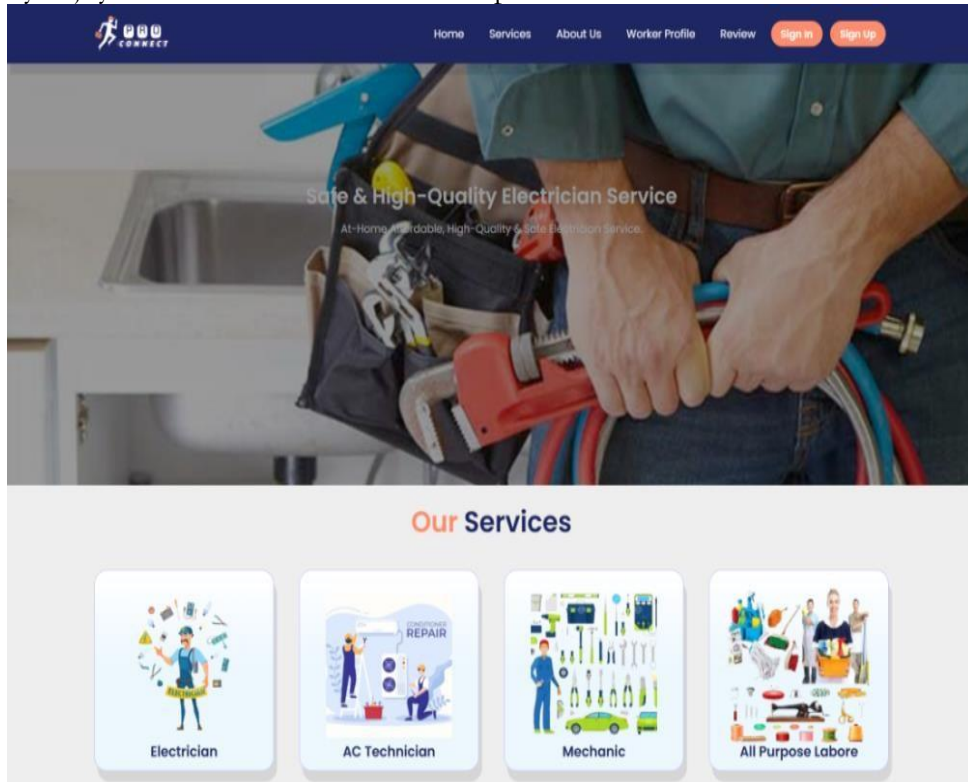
PRO CONNECT

Home Services About Us Worker Profile Review Sign In Sign Up

Safe & High-Quality Electrician Service

At-Home Affordable, High-Quality & Safe Electrician Service.

Our Services

ELECTRICIAN

Electrician

CONDITIONER REPAIR

AC Technician

Mechanic

All Purpose Labore